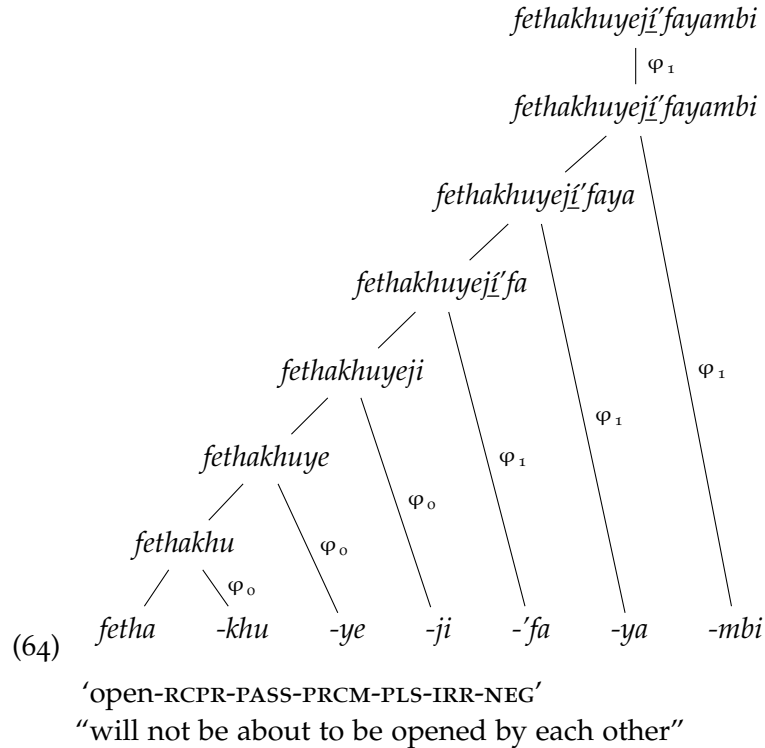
fethakhuyejí'fayambi

$\varphi_1$

fethakhuyejí'fayambi

fethakhuyejí'faya

fethakhuyejí'fa

fethakhuyeji

fethakhuye

fethakhu

$\varphi_0$

$\varphi_0$

$\varphi_0$

$\varphi_1$

$\varphi_1$

$\varphi_1$

(64) fetha -khu -ye -ji -'fa -ya -mbi

'open-RCPR-PASS-PRCM-PLS-IRR-NEG'

"will not be about to be opened by each other"